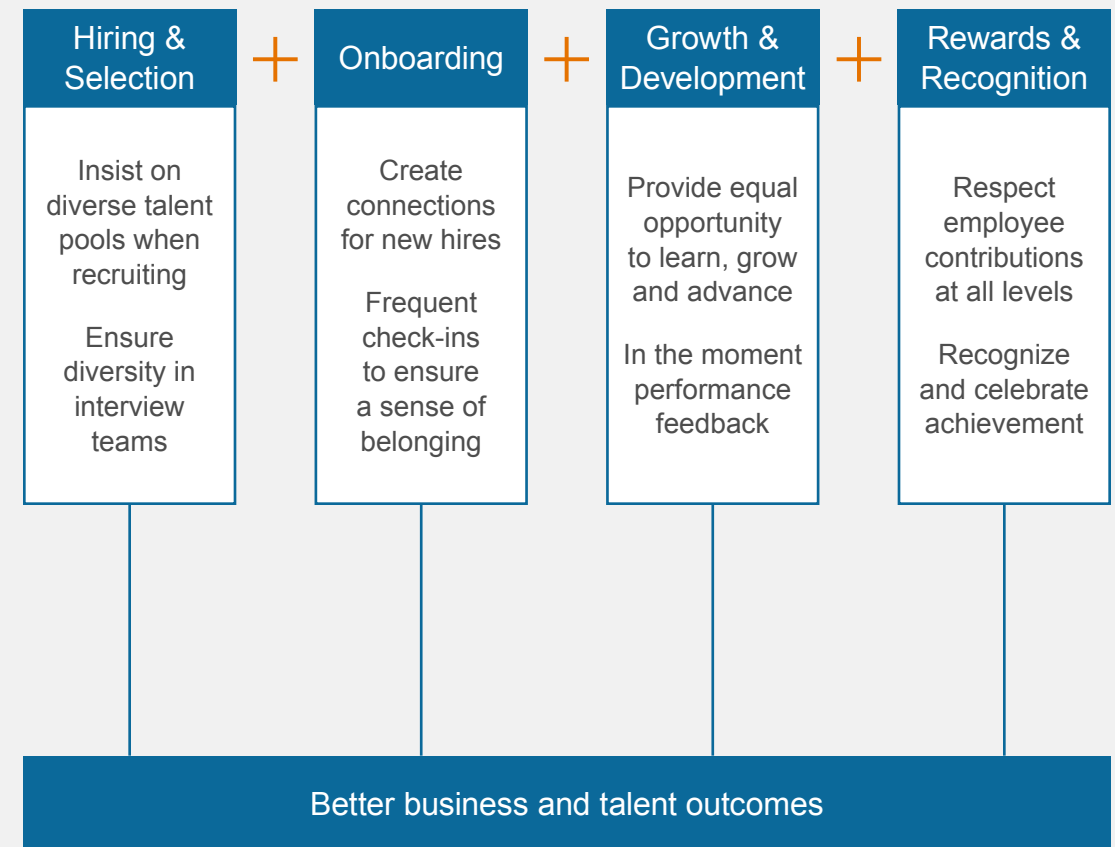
Hiring & Selection

Insist on diverse talent pools when recruiting

Ensure diversity in interview teams

+

Onboarding

Create connections for new hires

Frequent check-ins to ensure a sense of belonging

+

Growth & Development

Provide equal opportunity to learn, grow and advance

In the moment performance feedback

+

Rewards & Recognition

Respect employee contributions at all levels

Recognize and celebrate achievement

Better business and talent outcomes